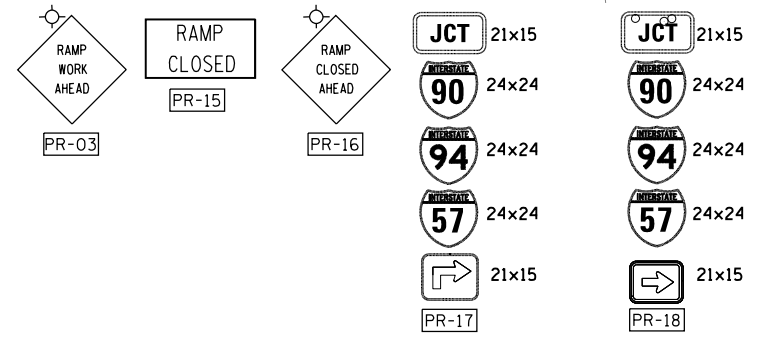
RAMP WORK AHEAD

PR-03

RAMP CLOSED

PR-15

RAMP CLOSED AHEAD

PR-16

JCT 21x15

INTERSTATE 90 24x24

INTERSTATE 94 24x24

INTERSTATE 57 24x24

21x15

PR-17

JCT 21x15

INTERSTATE 90 24x24

INTERSTATE 94 24x24

INTERSTATE 57 24x24

21x15

PR-18